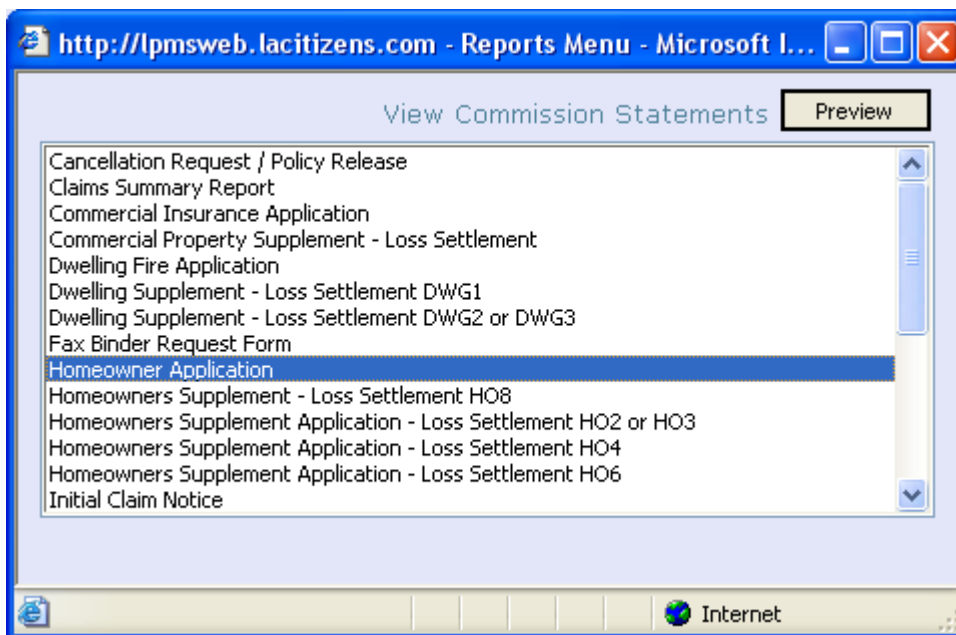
http://lpmsweb.lacitizens.com - Reports Menu - Microsoft I...

View Commission Statements

Preview

Cancellation Request / Policy Release
Claims Summary Report
Commercial Insurance Application
Commercial Property Supplement - Loss Settlement
Dwelling Fire Application
Dwelling Supplement - Loss Settlement DWG1
Dwelling Supplement - Loss Settlement DWG2 or DWG3
Fax Binder Request Form
Homeowner Application
Homeowners Supplement - Loss Settlement HO8
Homeowners Supplement Application - Loss Settlement HO2 or HO3
Homeowners Supplement Application - Loss Settlement HO4
Homeowners Supplement Application - Loss Settlement HO6
Initial Claim Notice

Internet